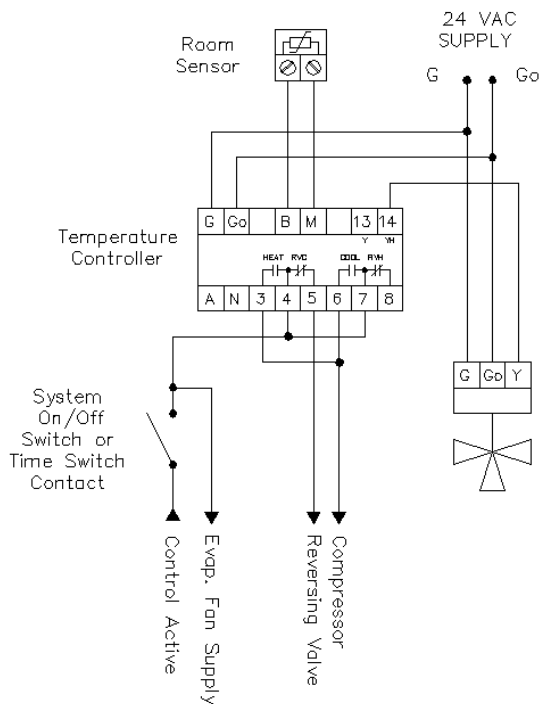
24 VAC SUPPLY

G

Go

Room Sensor

G Go B M 13 14

Y YH

Temperature Controller

HEAT RVC COOL RVH

A N 3 4 5 6 7 8

G Go Y

System On/Off Switch or Time Switch Contact

Control Active

Evap. Fan Supply

Reversing Valve

Compressor